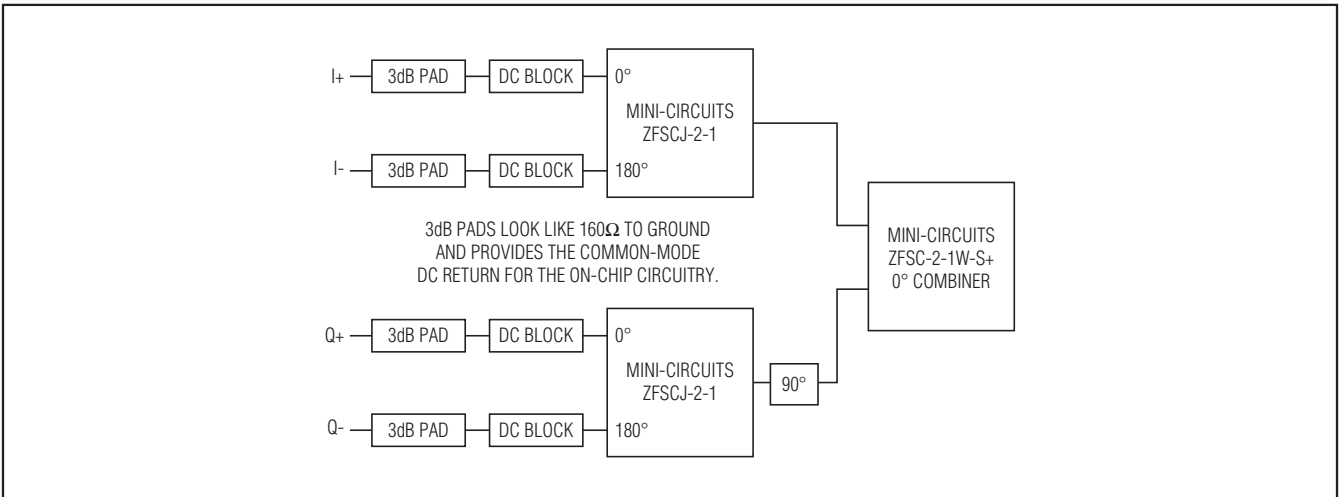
I+ 3dB PAD DC BLOCK 0°

MINI-CIRCUITS ZFSCJ-2-1

I- 3dB PAD DC BLOCK 180°

3dB PADS LOOK LIKE 160Ω TO GROUND AND PROVIDES THE COMMON-MODE DC RETURN FOR THE ON-CHIP CIRCUITRY.

MINI-CIRCUITS ZFSC-2-1W-S+ 0° COMBINER

Q+ 3dB PAD DC BLOCK 0°

MINI-CIRCUITS ZFSCJ-2-1

90°

Q- 3dB PAD DC BLOCK 180°